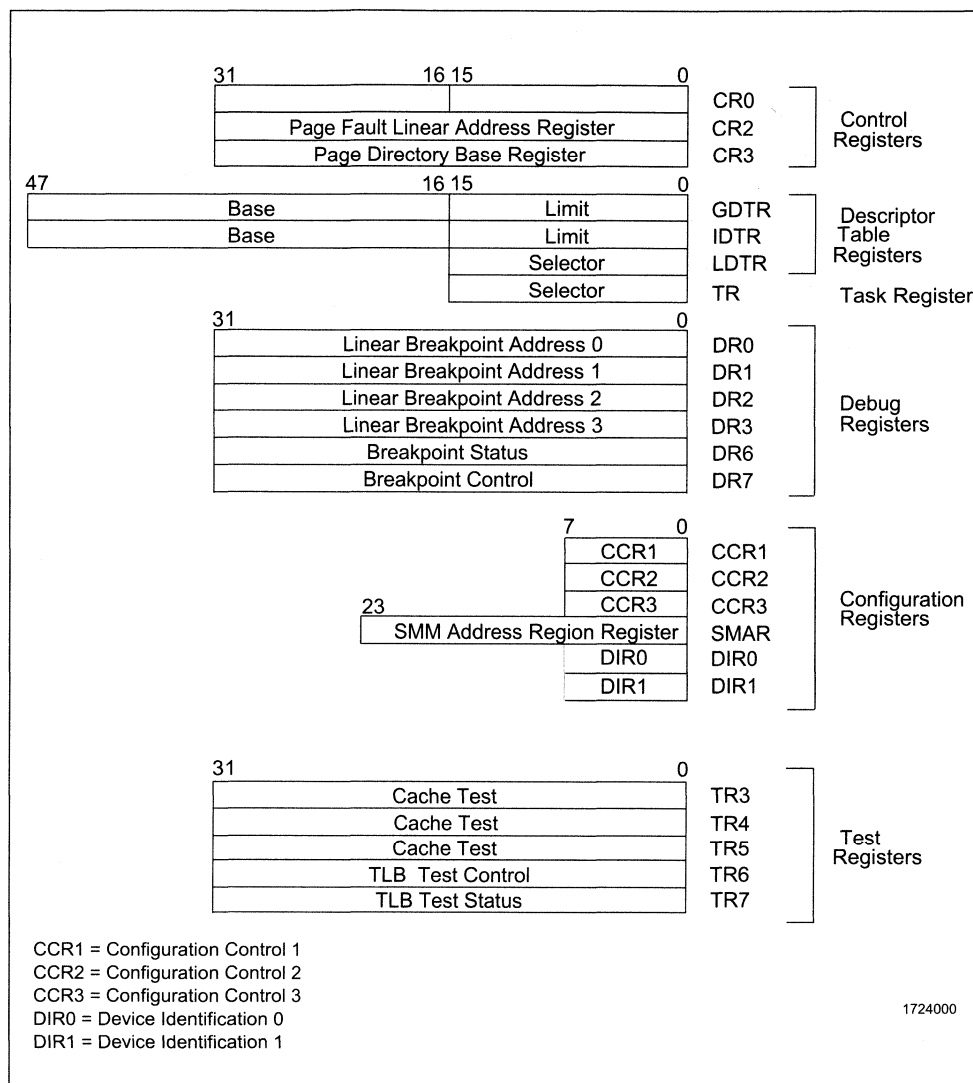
31 16 15 0

CR0

Page Fault Linear Address Register CR2

Page Directory Base Register CR3

Control Registers

47 16 15 0

Base Limit GDTR

Base Limit IDTR

Selector LDTR

Descriptor Table Registers

Selector TR

Task Register

31 0

Linear Breakpoint Address 0 DR0

Linear Breakpoint Address 1 DR1

Linear Breakpoint Address 2 DR2

Linear Breakpoint Address 3 DR3

Breakpoint Status DR6

Breakpoint Control DR7

Debug Registers

7 0

CCR1 CCR1

CCR2 CCR2

CCR3 CCR3

23

SMM Address Region Register SMAR

DIR0 DIR0

DIR1 DIR1

Configuration Registers

31 0

Cache Test TR3

Cache Test TR4

Cache Test TR5

TLB Test Control TR6

TLB Test Status TR7

Test Registers

CCR1 = Configuration Control 1
CCR2 = Configuration Control 2
CCR3 = Configuration Control 3
DIR0 = Device Identification 0
DIR1 = Device Identification 1

1724000